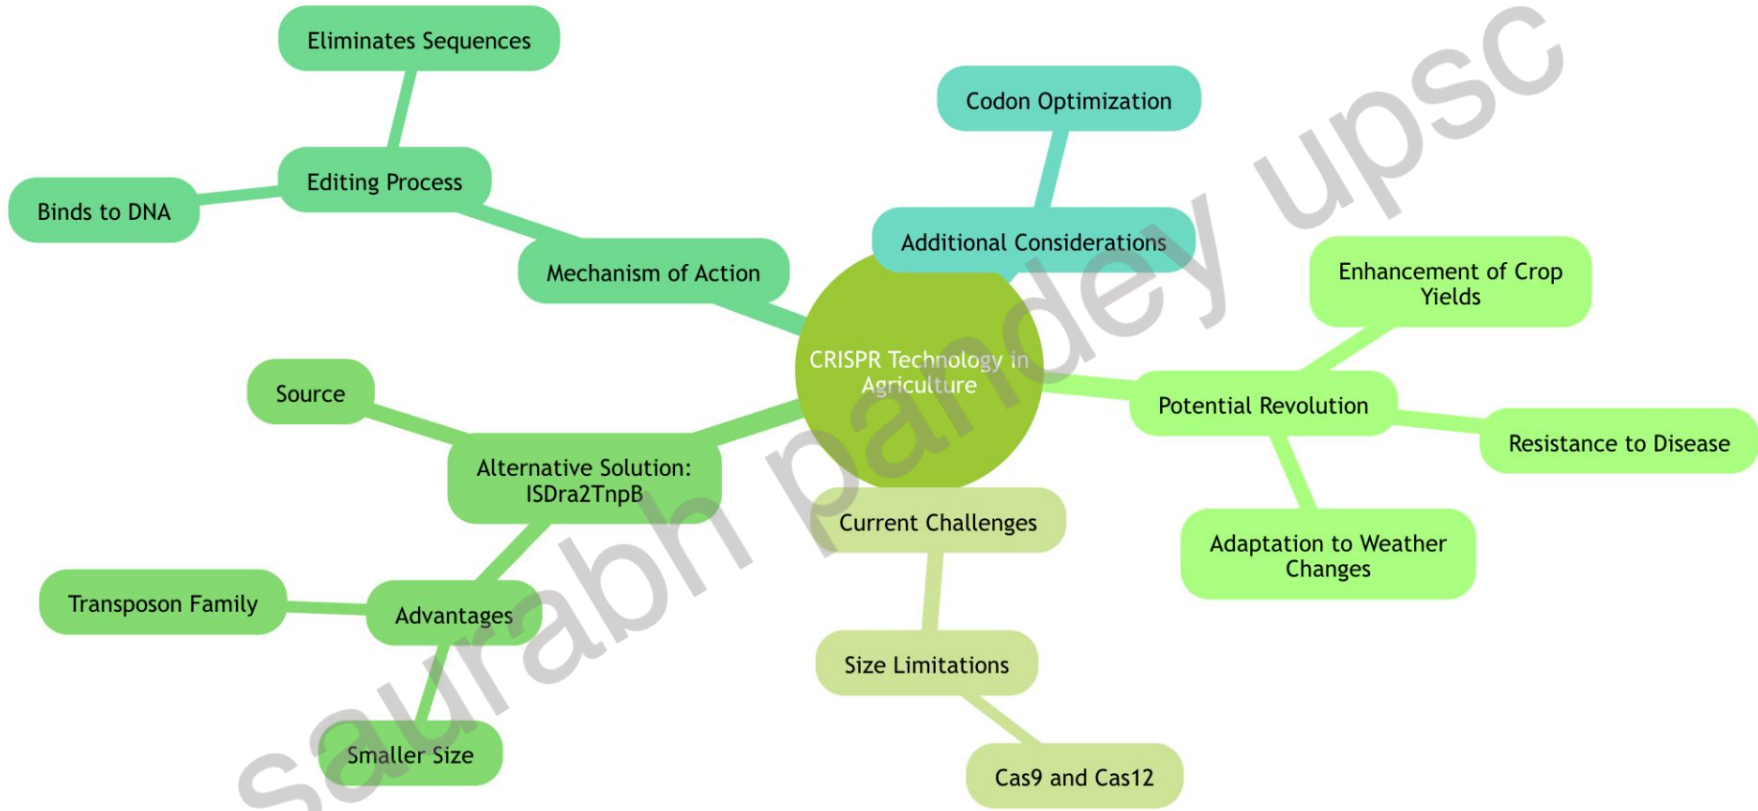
CRISPR Technology in Agriculture

Mechanism of Action

Editing Process

Eliminates Sequences

Binds to DNA

Additional Considerations

Codon Optimization

Potential Revolution

Enhancement of Crop Yields

Resistance to Disease

Adaptation to Weather Changes

Current Challenges

Size Limitations

Cas9 and Cas12

Alternative Solution: ISDra2TnpB

Source

Advantages

Transposon Family

Smaller Size

saurabh pandey upsc